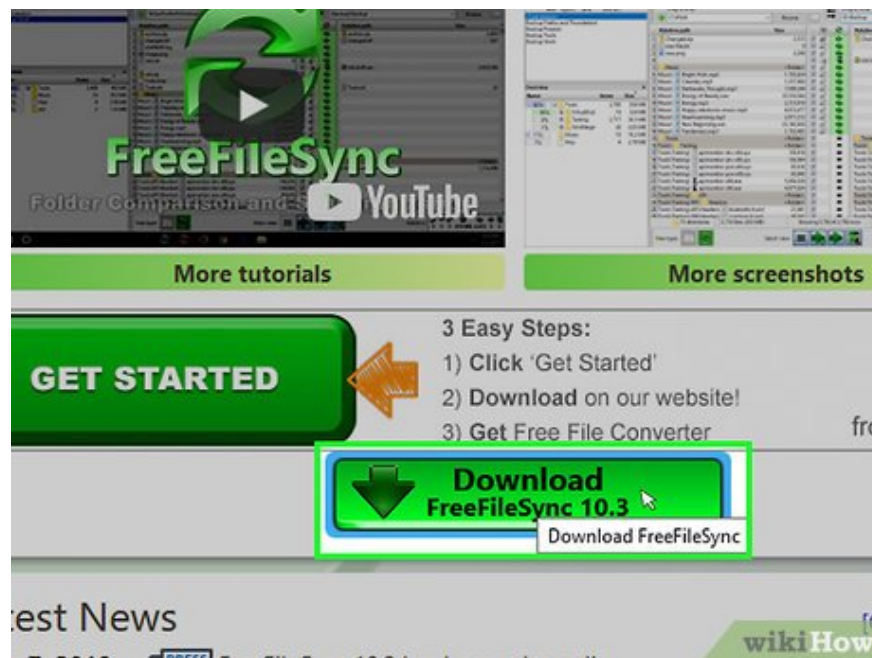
FreeFileSync

Folder Comparison and S

YouTube

More tutorials

More screenshots

GET STARTED

3 Easy Steps:
1) Click 'Get Started'
2) Download on our website!
3) Get Free File Converter

fr

Download
FreeFileSync 10.3

Download FreeFileSync

est News

wikiHow